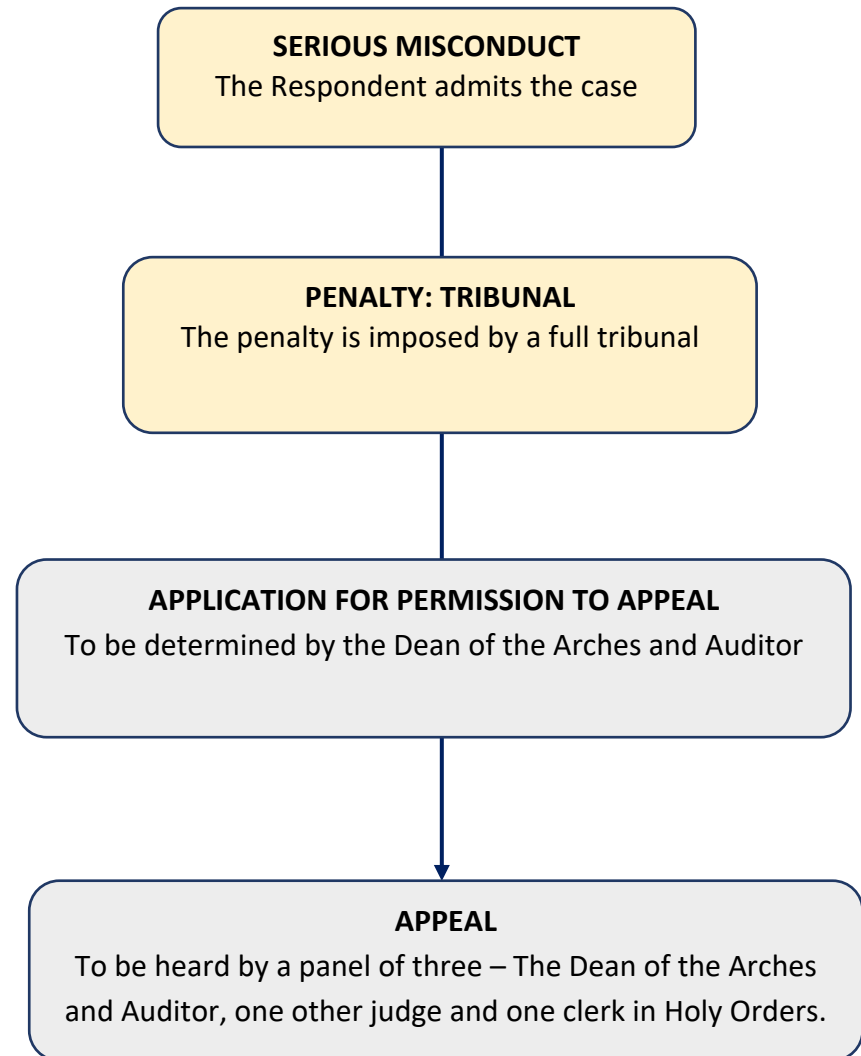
SERIOUS MISCONDUCT
The Respondent admits the case

PENALTY: TRIBUNAL
The penalty is imposed by a full tribunal

APPLICATION FOR PERMISSION TO APPEAL
To be determined by the Dean of the Arches and Auditor

APPEAL
To be heard by a panel of three – The Dean of the Arches and Auditor, one other judge and one clerk in Holy Orders.